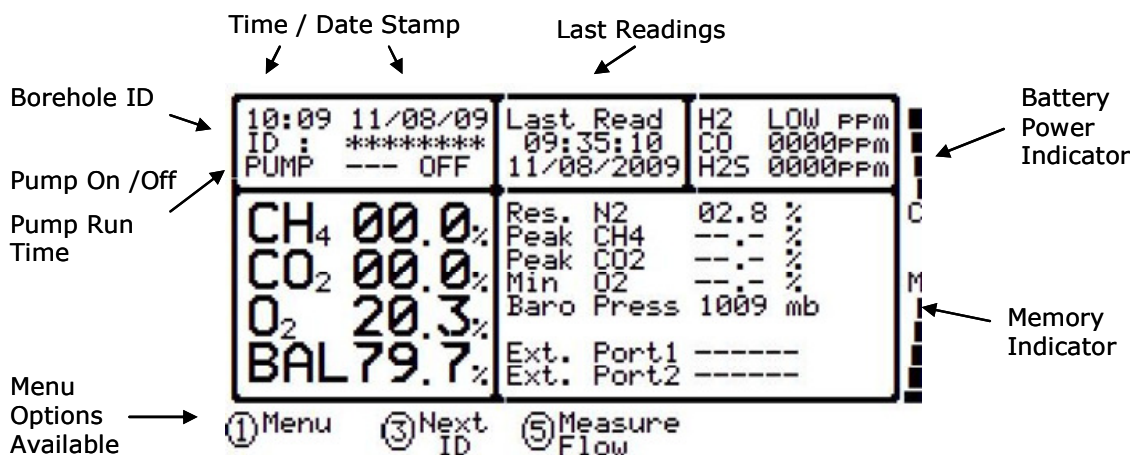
Time / Date Stamp

Last Readings

Borehole ID

Battery Power Indicator

Pump On /Off

Pump Run Time

10:09 11/08/09
ID : ********
PUMP --- OFF

Last Read
09:35:10
11/08/2009

H2 LOW ppm
CO 0000ppm
H2S 0000ppm

$CH_4$ 00.0%
$CO_2$ 00.0%
$O_2$ 20.3%
BAL79.7%

Res. N2 02.8 %
Peak CH4 --.- %
Peak CO2 --.- %
Min O2 --.- %
Baro Press 1009 mb

Ext. Port1 ------
Ext. Port2 ------

C

M

Memory Indicator

Menu Options Available

① Menu ③ Next ID ⑤ Measure Flow